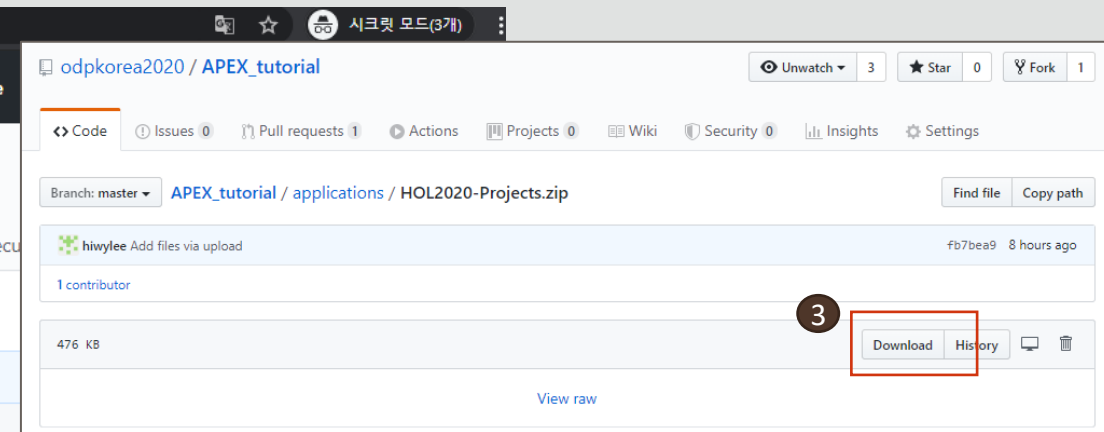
시크릿 모드(3개)

odpkorea2020 / APEX_tutorial

Unwatch 3 Star 0 Fork 1

Code Issues 0 Pull requests 1 Actions Projects 0 Wiki Security 0 Insights Settings

Branch: master APEX_tutorial / applications / HOL2020-Projects.zip

Find file Copy path

hiwylee Add files via upload fb7bea9 8 hours ago

1 contributor

3

476 KB Download History

View raw